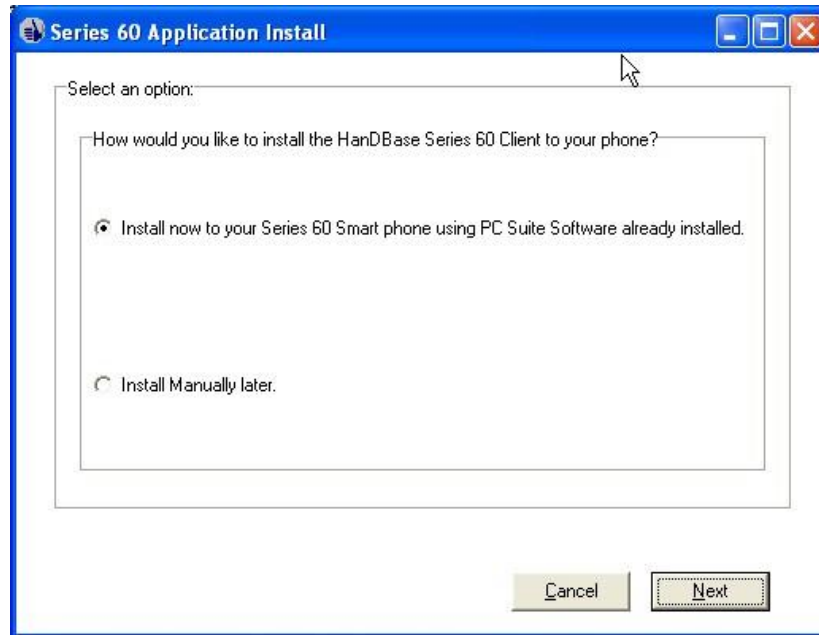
Series 60 Application Install

Select an option:

How would you like to install the HanDBase Series 60 Client to your phone?

Install now to your Series 60 Smart phone using PC Suite Software already installed.

Install Manually later.

Cancel

Next